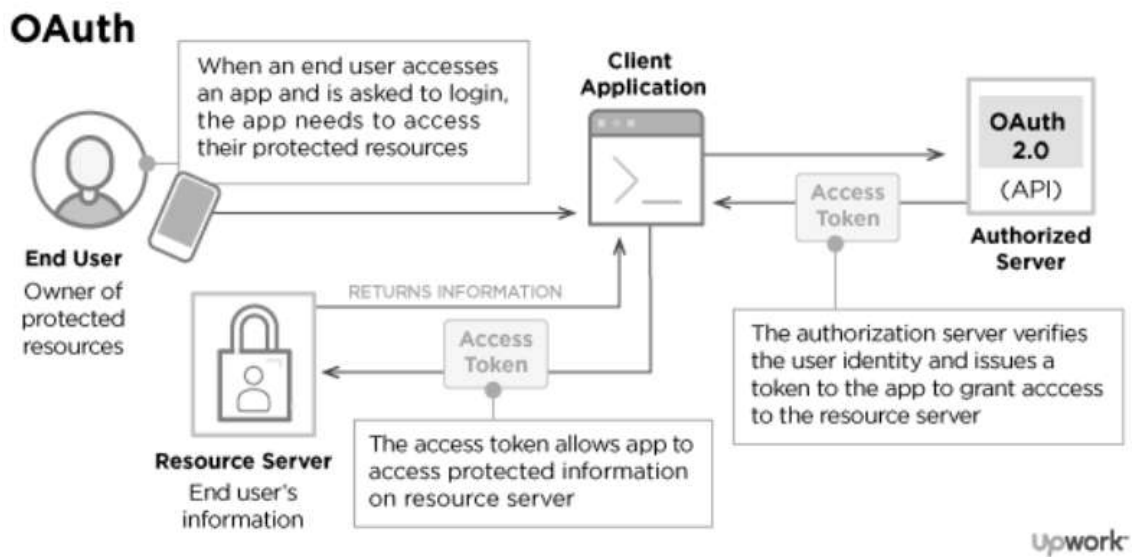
OAuth

When an end user accesses an app and is asked to login, the app needs to access their protected resources

Client Application

OAuth 2.0
(API)

Authorized Server

Access Token

End User
Owner of protected resources

RETURNS INFORMATION

Access Token

The authorization server verifies the user identity and issues a token to the app to grant acccess to the resource server

Resource Server
End user's information

The access token allows app to access protected information on resource server

upwork